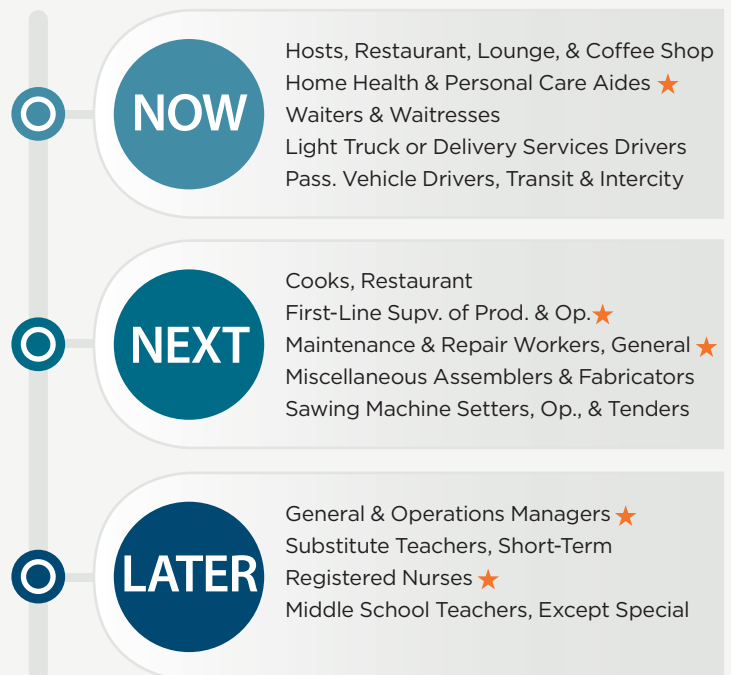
NOW

Hosts, Restaurant, Lounge, & Coffee Shop
Home Health & Personal Care Aides ★
Waiters & Waitresses
Light Truck or Delivery Services Drivers
Pass. Vehicle Drivers, Transit & Intercity

NEXT

Cooks, Restaurant
First-Line Supv. of Prod. & Op. ★
Maintenance & Repair Workers, General ★
Miscellaneous Assemblers & Fabricators
Sawing Machine Setters, Op., & Tenders

LATER

General & Operations Managers ★
Substitute Teachers, Short-Term
Registered Nurses ★
Middle School Teachers, Except Special